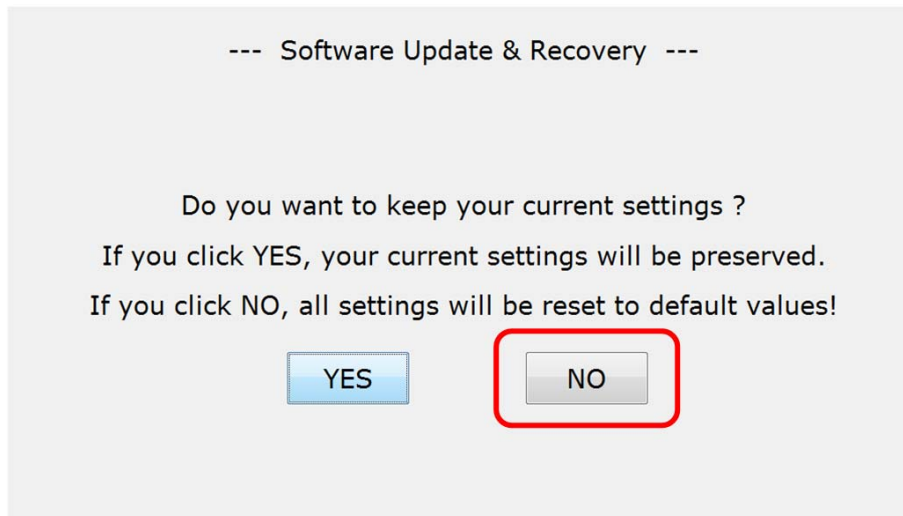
--- Software Update & Recovery ---

Do you want to keep your current settings ?

If you click YES, your current settings will be preserved.

If you click NO, all settings will be reset to default values!

YES

NO